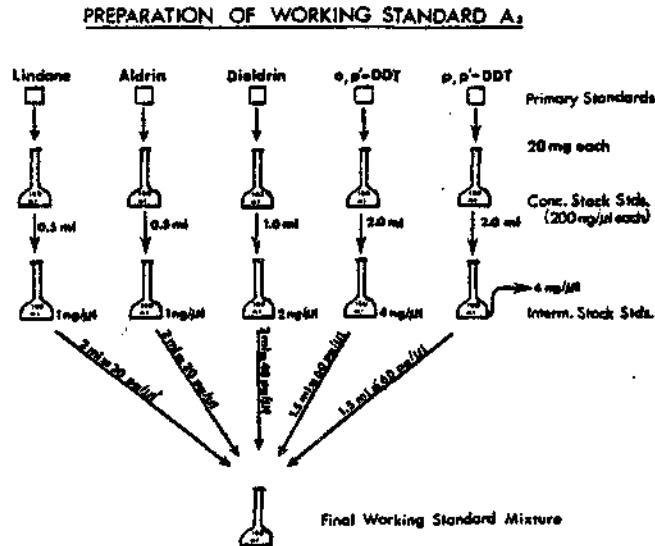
PREPARATION OF WORKING STANDARD $A_3$

Lindane Aldrin Dieldrin o, p'-DDT p, p'-DDT

Primary Standards

20 mg each

Conc. Stock Stds. (200 ng/µl each)

0.5 ml 0.5 ml 1.0 ml 2.0 ml 2.0 ml

1 ng/µl 1 ng/µl 2 ng/µl 4 ng/µl 4 ng/µl

Interm. Stock Stds.

2 ml ≐ 20 pg/µl
2 ml ≐ 20 pg/µl
2 ml ≐ 40 pg/µl
1.5 ml ≐ 60 pg/µl
1.5 ml ≐ 60 pg/µl

Final Working Standard Mixture